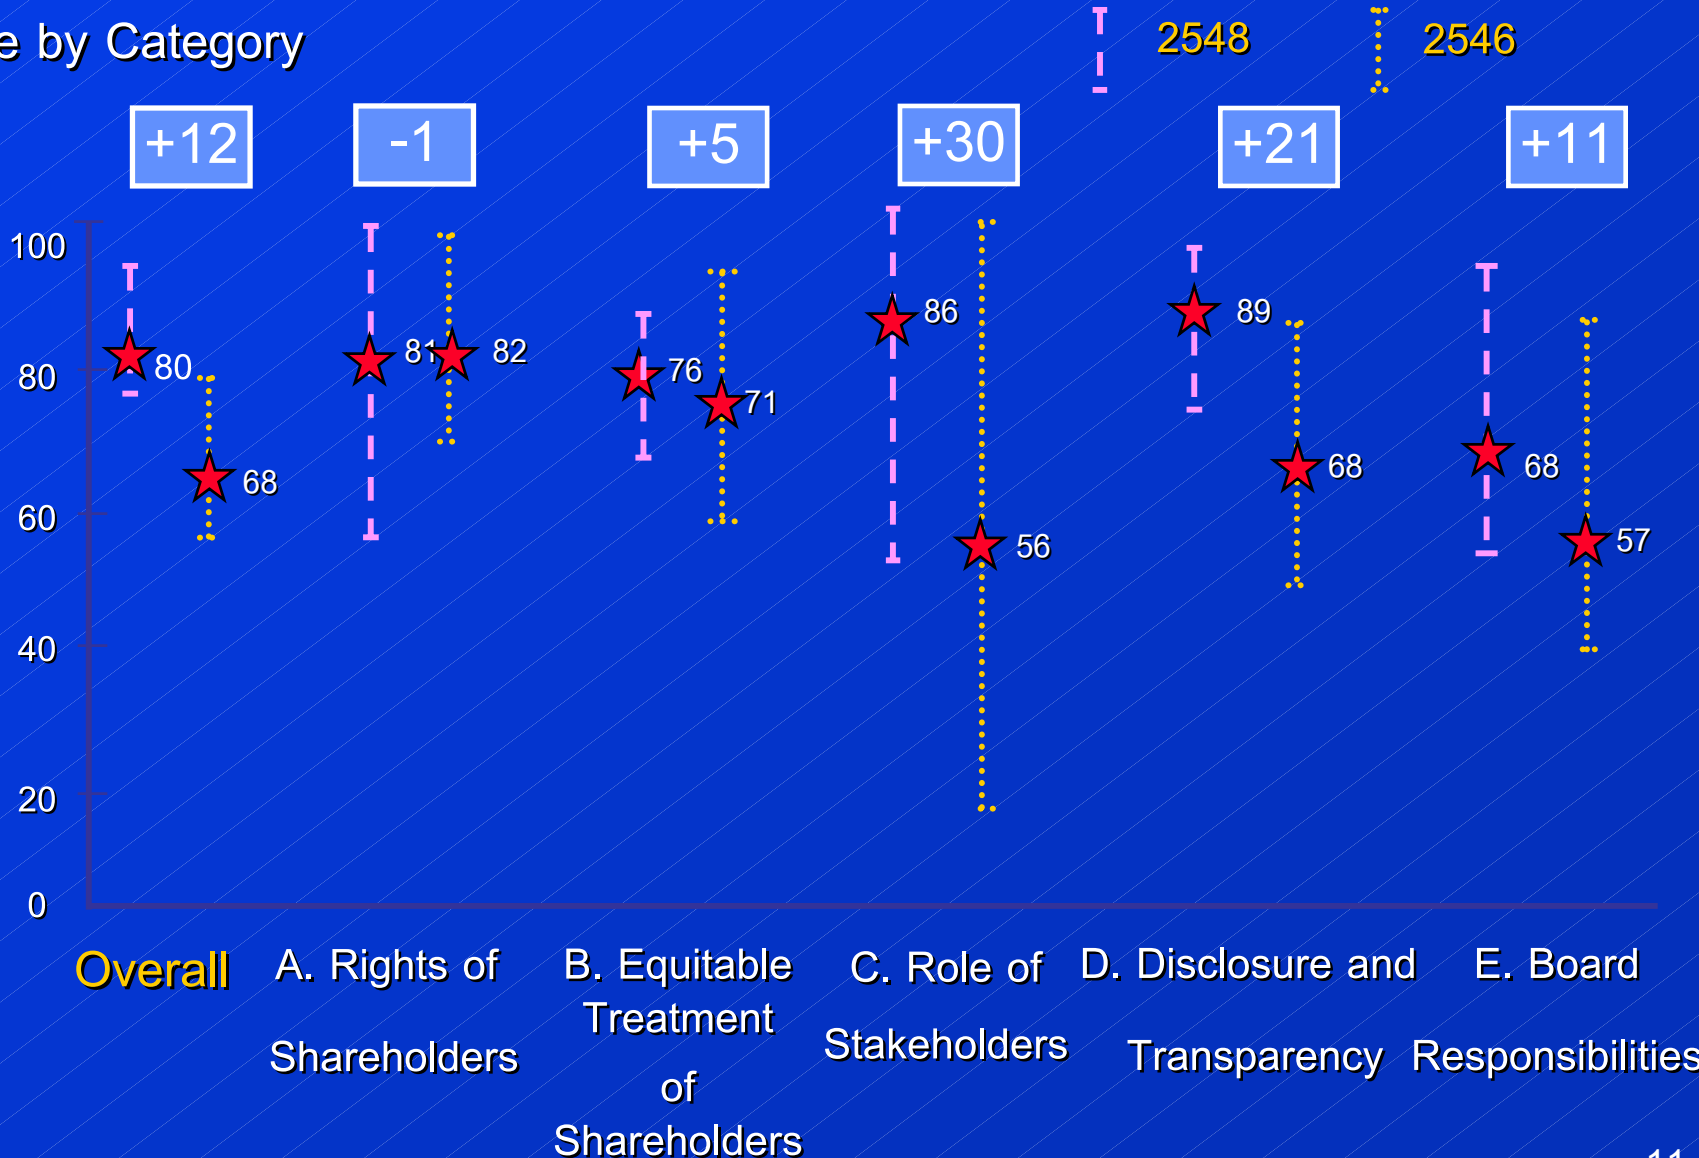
e by Category

2548 2546

+12 -1 +5 +30 +21 +11

100
80
60
40
20
0

80
68
81
82
76
71
86
56
89
68
68
57

Overall

A. Rights of Shareholders

B. Equitable Treatment of Shareholders

C. Role of Stakeholders

D. Disclosure and Transparency

E. Board Responsibilities

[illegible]